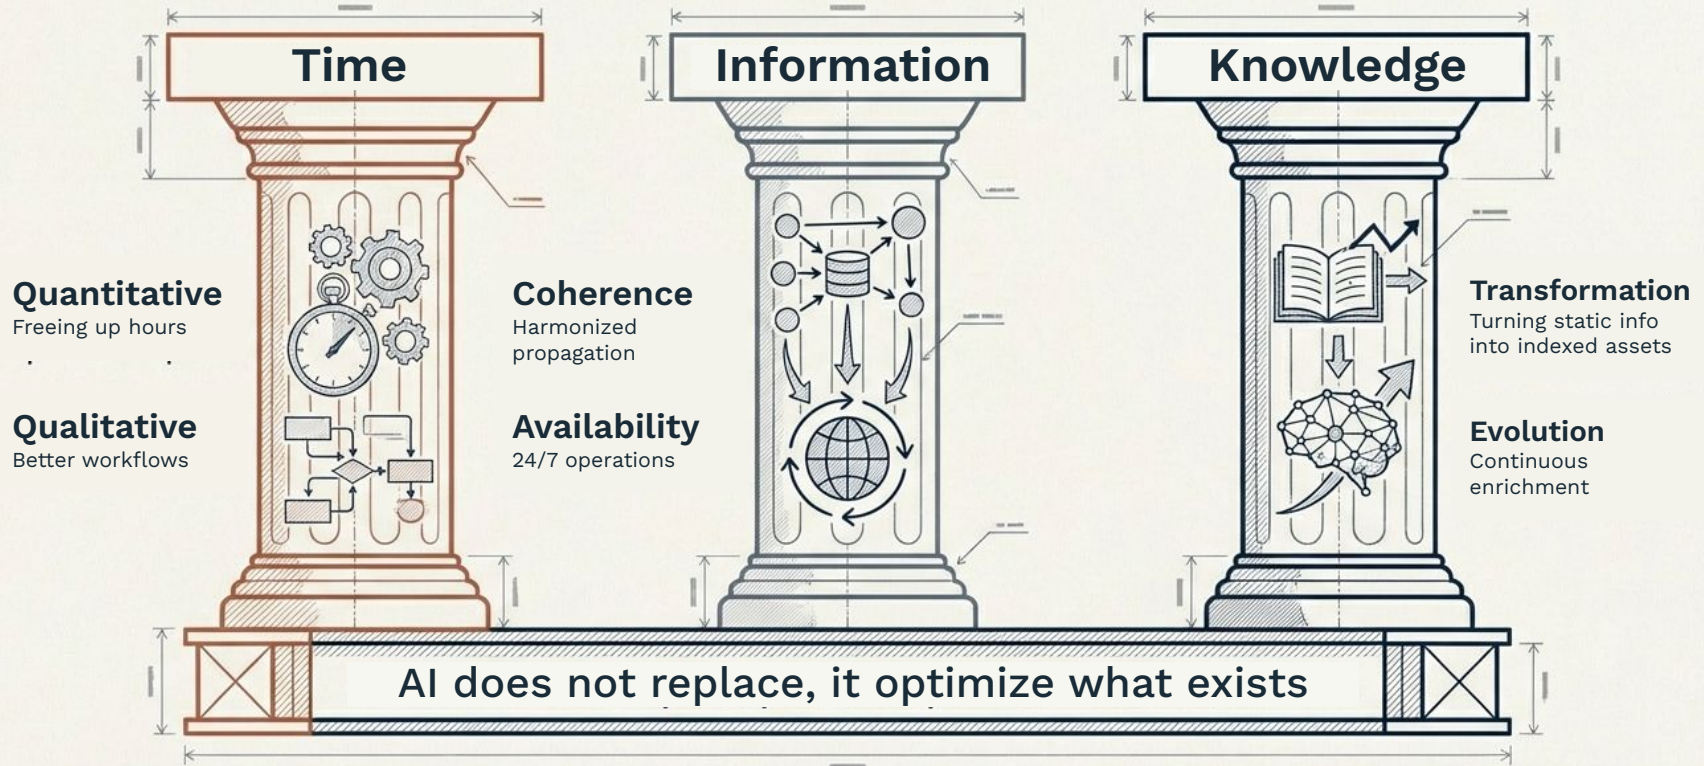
Time

Information

Knowledge

Quantitative
Freeing up hours

Qualitative
Better workflows

Coherence
Harmonized propagation

Availability
24/7 operations

Transformation
Turning static info into indexed assets

Evolution
Continuous enrichment

AI does not replace, it optimize what exists